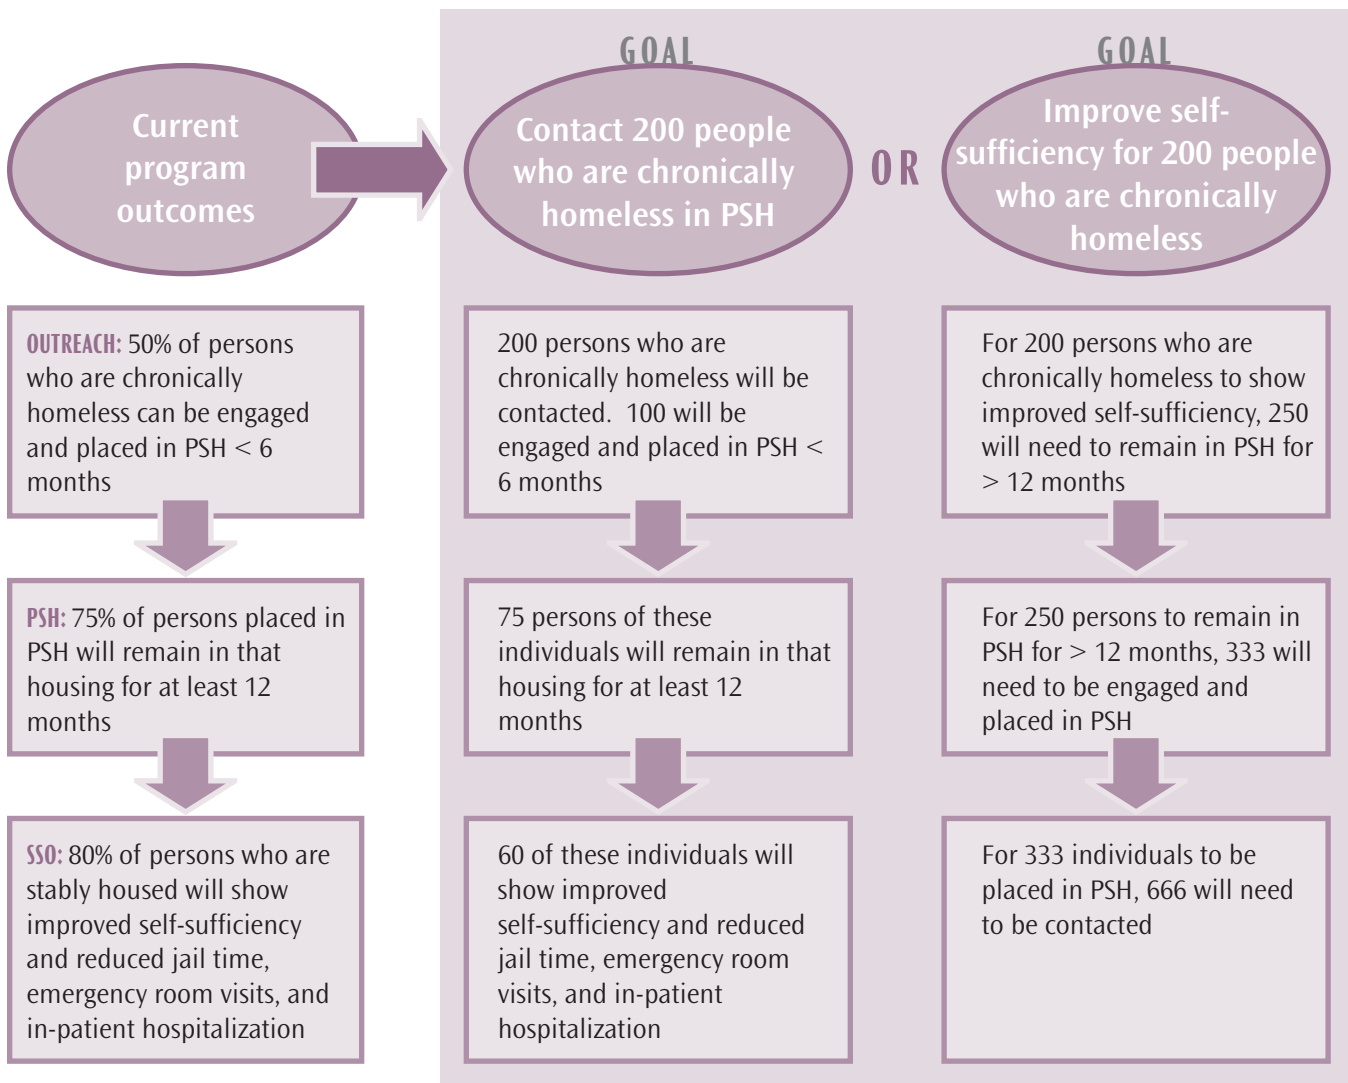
Current program outcomes

GOAL

Contact 200 people who are chronically homeless in PSH

OR

GOAL

Improve self-sufficiency for 200 people who are chronically homeless

OUTREACH: 50% of persons who are chronically homeless can be engaged and placed in PSH < 6 months

PSH: 75% of persons placed in PSH will remain in that housing for at least 12 months

SSO: 80% of persons who are stably housed will show improved self-sufficiency and reduced jail time, emergency room visits, and in-patient hospitalization

200 persons who are chronically homeless will be contacted. 100 will be engaged and placed in PSH < 6 months

75 persons of these individuals will remain in that housing for at least 12 months

60 of these individuals will show improved self-sufficiency and reduced jail time, emergency room visits, and in-patient hospitalization

For 200 persons who are chronically homeless to show improved self-sufficiency, 250 will need to remain in PSH for > 12 months

For 250 persons to remain in PSH for > 12 months, 333 will need to be engaged and placed in PSH

For 333 individuals to be placed in PSH, 666 will need to be contacted